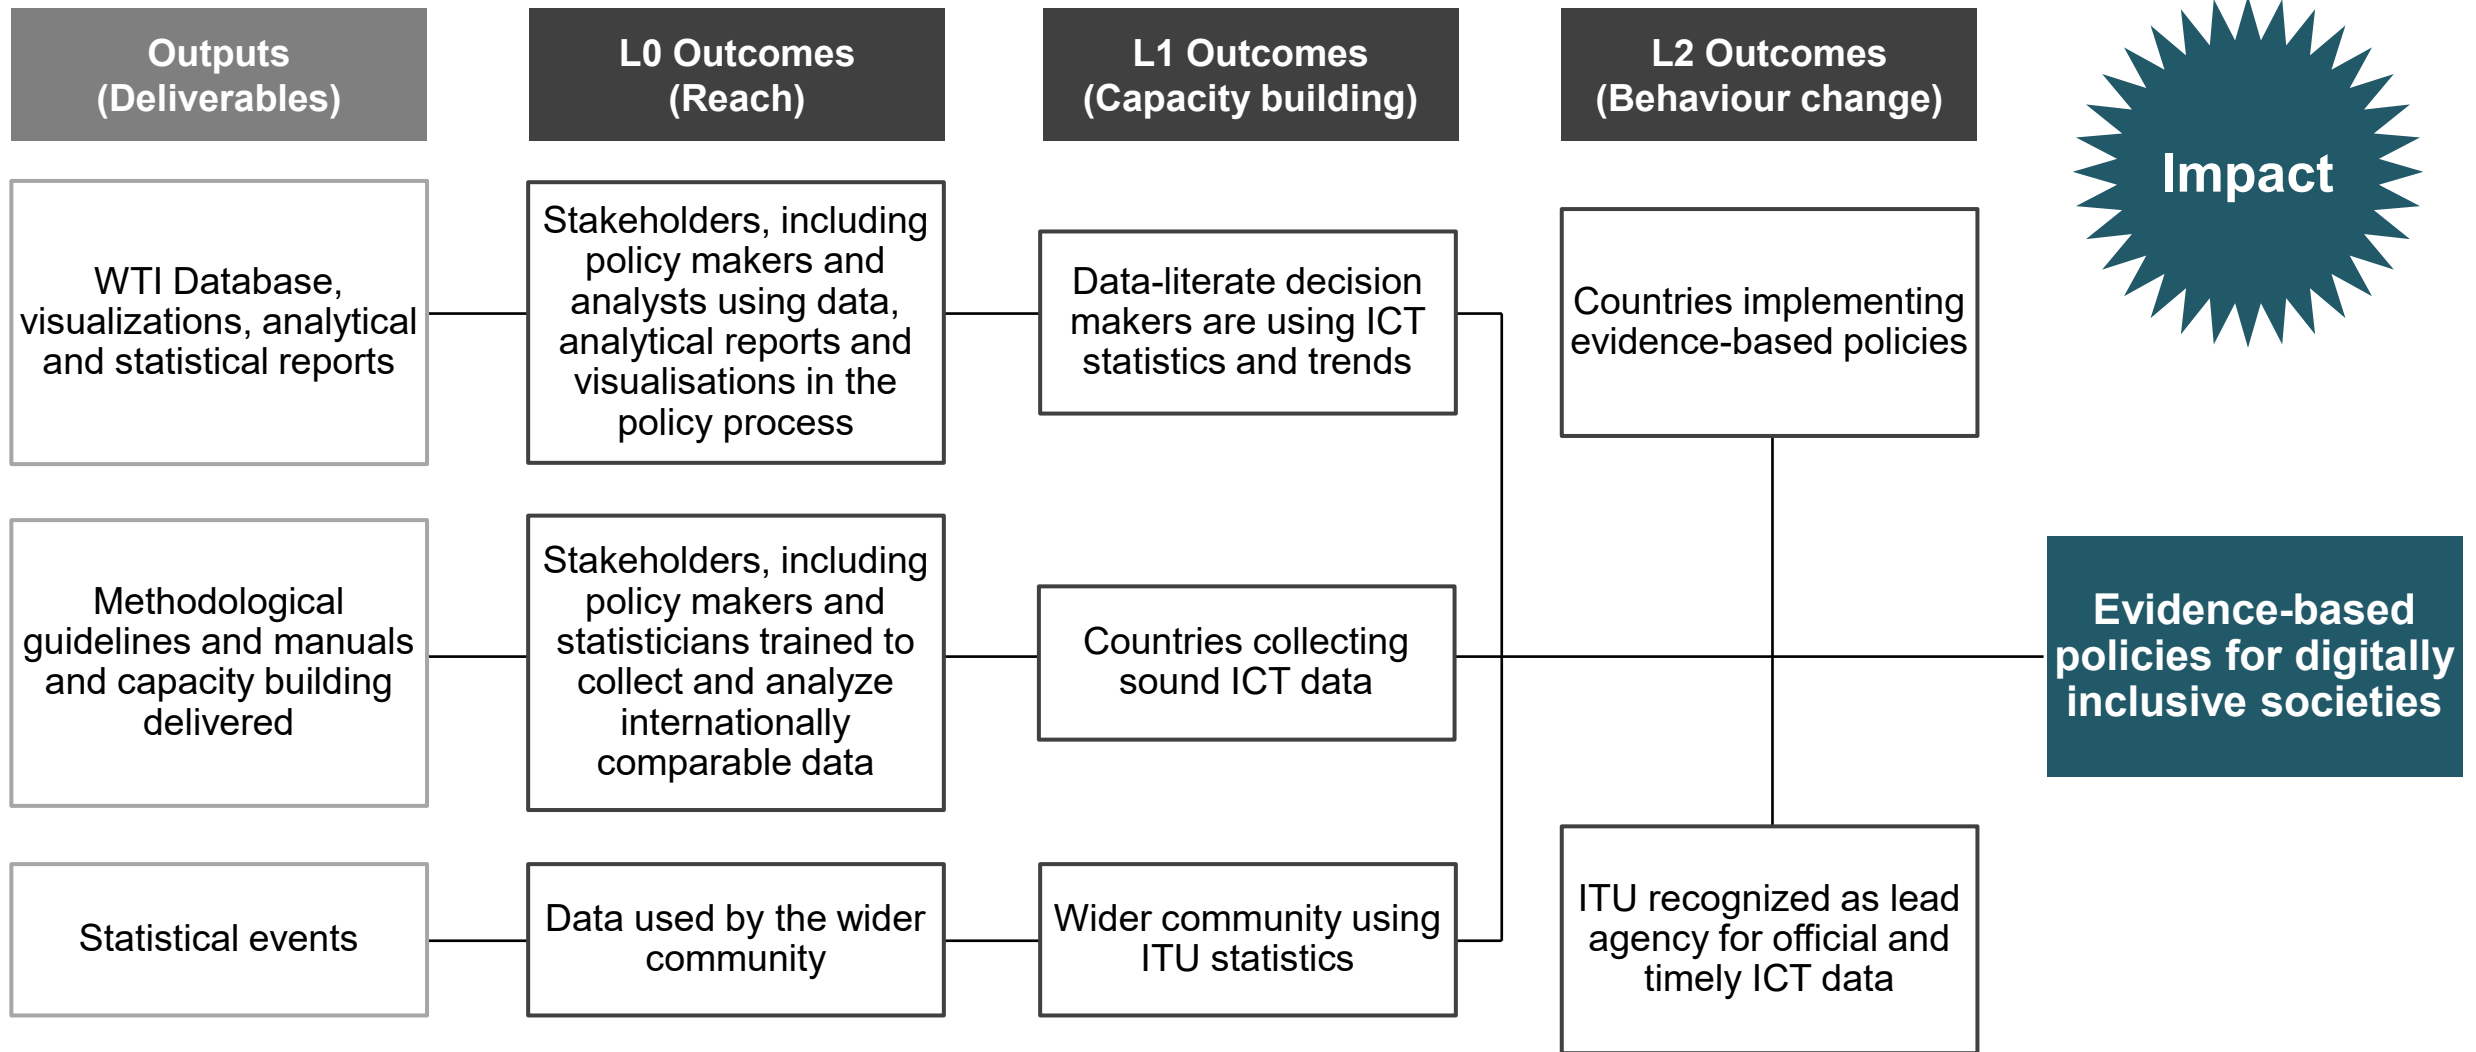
Outputs (Deliverables)

L0 Outcomes (Reach)

L1 Outcomes (Capacity building)

L2 Outcomes (Behaviour change)

Impact

WTI Database, visualizations, analytical and statistical reports

Stakeholders, including policy makers and analysts using data, analytical reports and visualisations in the policy process

Data-literate decision makers are using ICT statistics and trends

Countries implementing evidence-based policies

Methodological guidelines and manuals and capacity building delivered

Stakeholders, including policy makers and statisticians trained to collect and analyze internationally comparable data

Countries collecting sound ICT data

Evidence-based policies for digitally inclusive societies

Statistical events

Data used by the wider community

Wider community using ITU statistics

ITU recognized as lead agency for official and timely ICT data